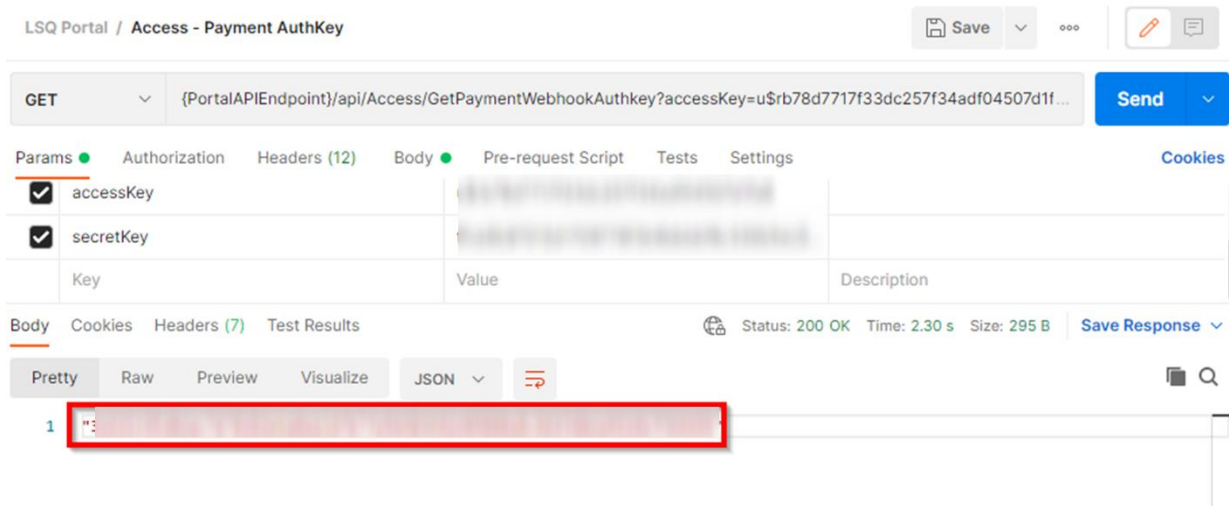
LSQ Portal / Access - Payment AuthKey

Save

GET {PortalAPIEndpoint}/api/Access/GetPaymentWebhookAuthkey?accessKey=u$rb78d7717f33dc257f34adf04507d1f...

Send

Params Authorization Headers (12) Body Pre-request Script Tests Settings Cookies

| | | |
|---|---|---|
| accessKey | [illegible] | |
| secretKey | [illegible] | |
| Key | Value | Description |

Body Cookies Headers (7) Test Results Status: 200 OK Time: 2.30 s Size: 295 B Save Response

Pretty Raw Preview Visualize JSON

1 "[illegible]"